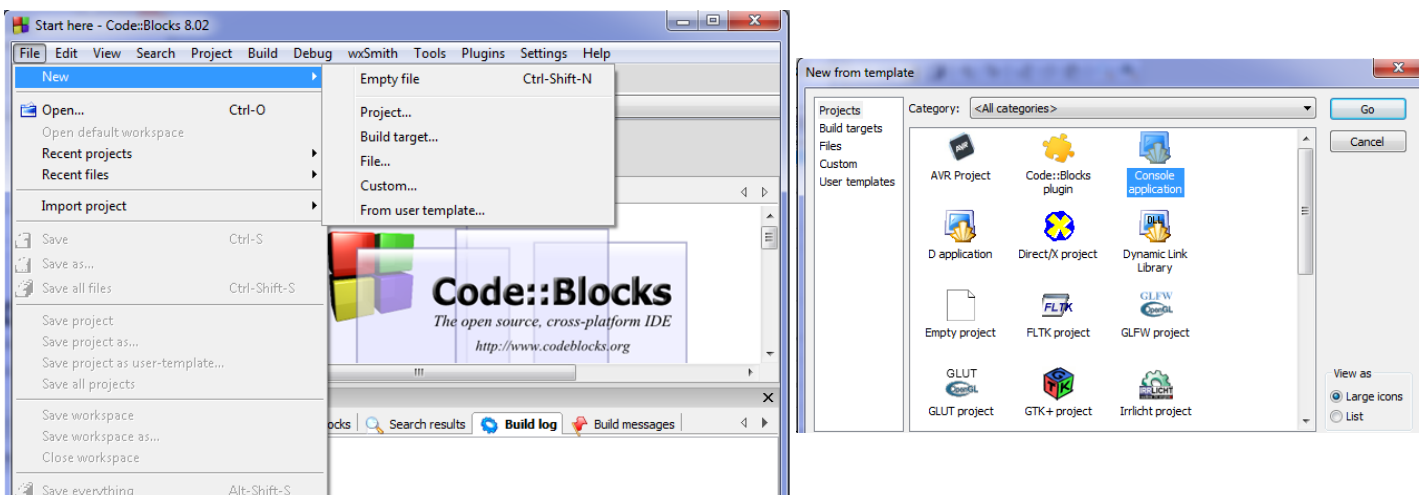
Start here - Code::Blocks 8.02

File Edit View Search Project Build Debug wxSmith Tools Plugins Settings Help

New
Open... Ctrl-O
Open default workspace
Recent projects
Recent files
Import project
Save Ctrl-S
Save as...
Save all files Ctrl-Shift-S
Save project
Save project as...
Save project as user-template...
Save all projects
Save workspace
Save workspace as...
Close workspace
Save everything Alt-Shift-S

Empty file Ctrl-Shift-N
Project...
Build target...
File...
Custom...
From user template...

Code::Blocks
The open source, cross-platform IDE
http://www.codeblocks.org

ocks Search results Build log Build messages

New from template

Projects
Build targets
Files
Custom
User templates

Category: <All categories>

Go
Cancel

AVR Project
Code::Blocks plugin
Console application
D application
Direct/X project
Dynamic Link Library
Empty project
FLTK project
GLFW project
GLUT project
GTK+ project
Irrlicht project

View as
Large icons
List